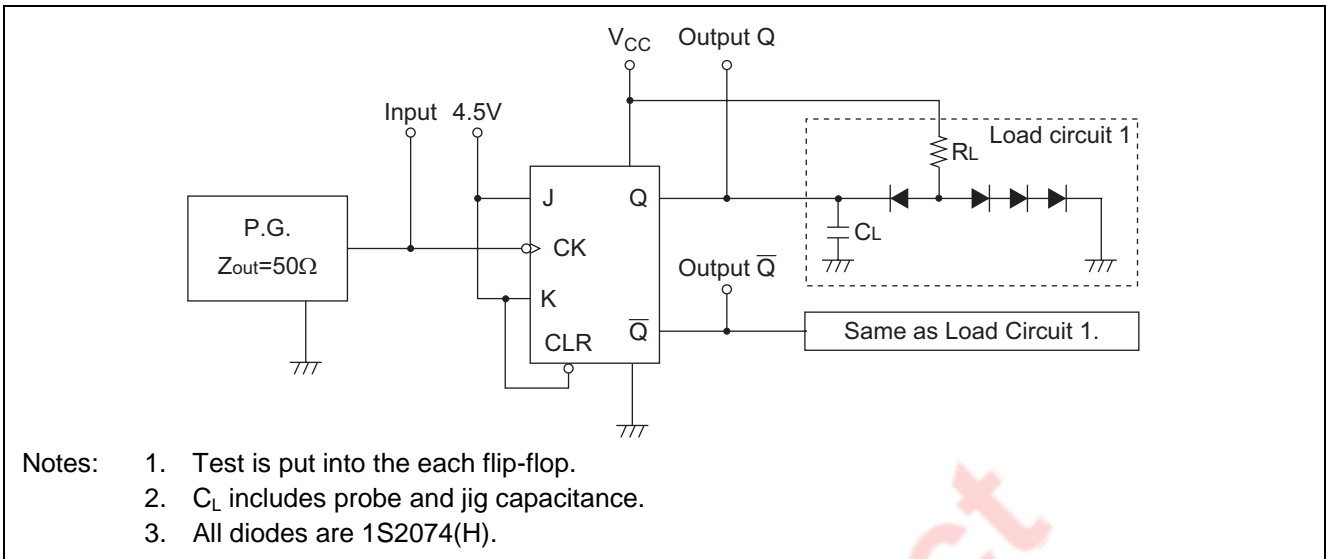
$V_{CC}$ Output Q

Input 4.5V

Load circuit 1

$R_L$

J Q

P.G.

$Z_{out}=50\Omega$

CK

$C_L$

Output $\overline{Q}$

K

$\overline{Q}$

Same as Load Circuit 1.

CLR

Notes: 1. Test is put into the each flip-flop.
2. $C_L$ includes probe and jig capacitance.
3. All diodes are 1S2074(H).